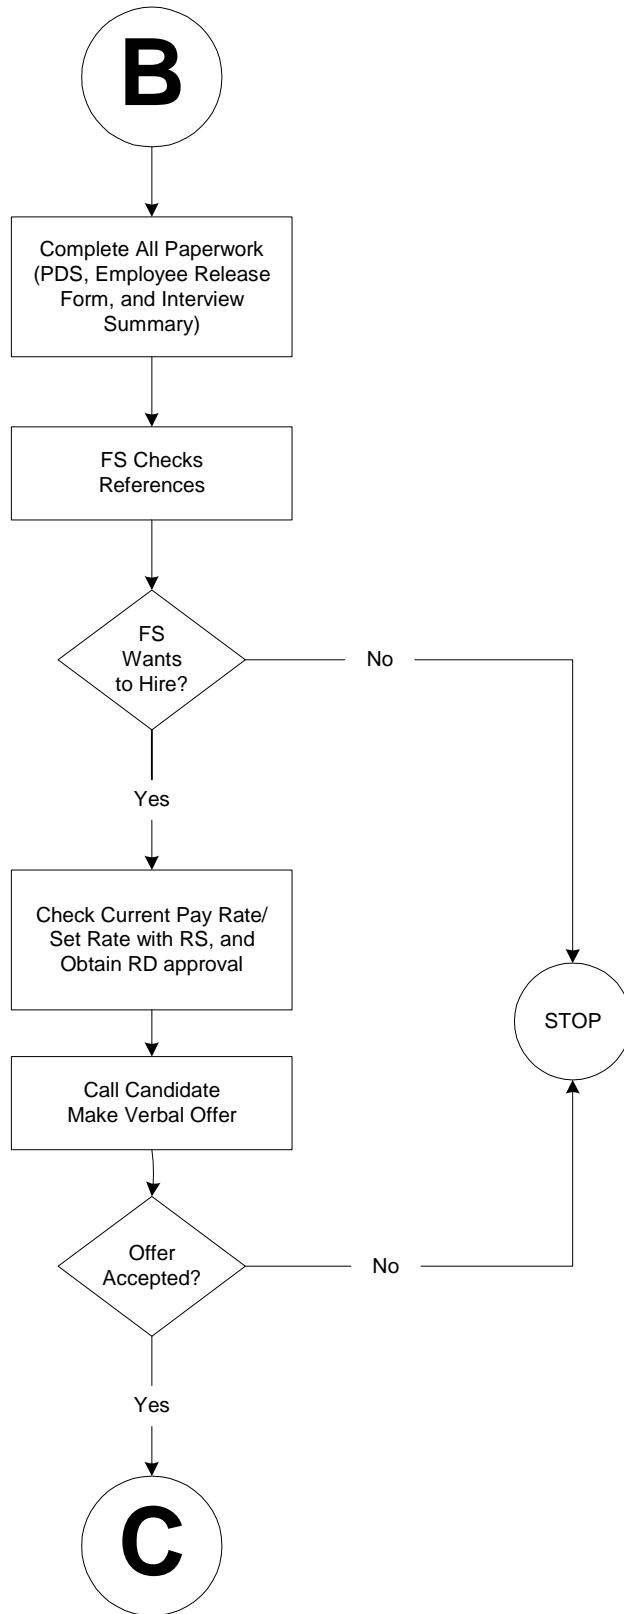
B

Complete All Paperwork (PDS, Employee Release Form, and Interview Summary)

FS Checks References

FS Wants to Hire?

No

Yes

Check Current Pay Rate/ Set Rate with RS, and Obtain RD approval

STOP

Call Candidate Make Verbal Offer

Offer Accepted?

No

Yes

C